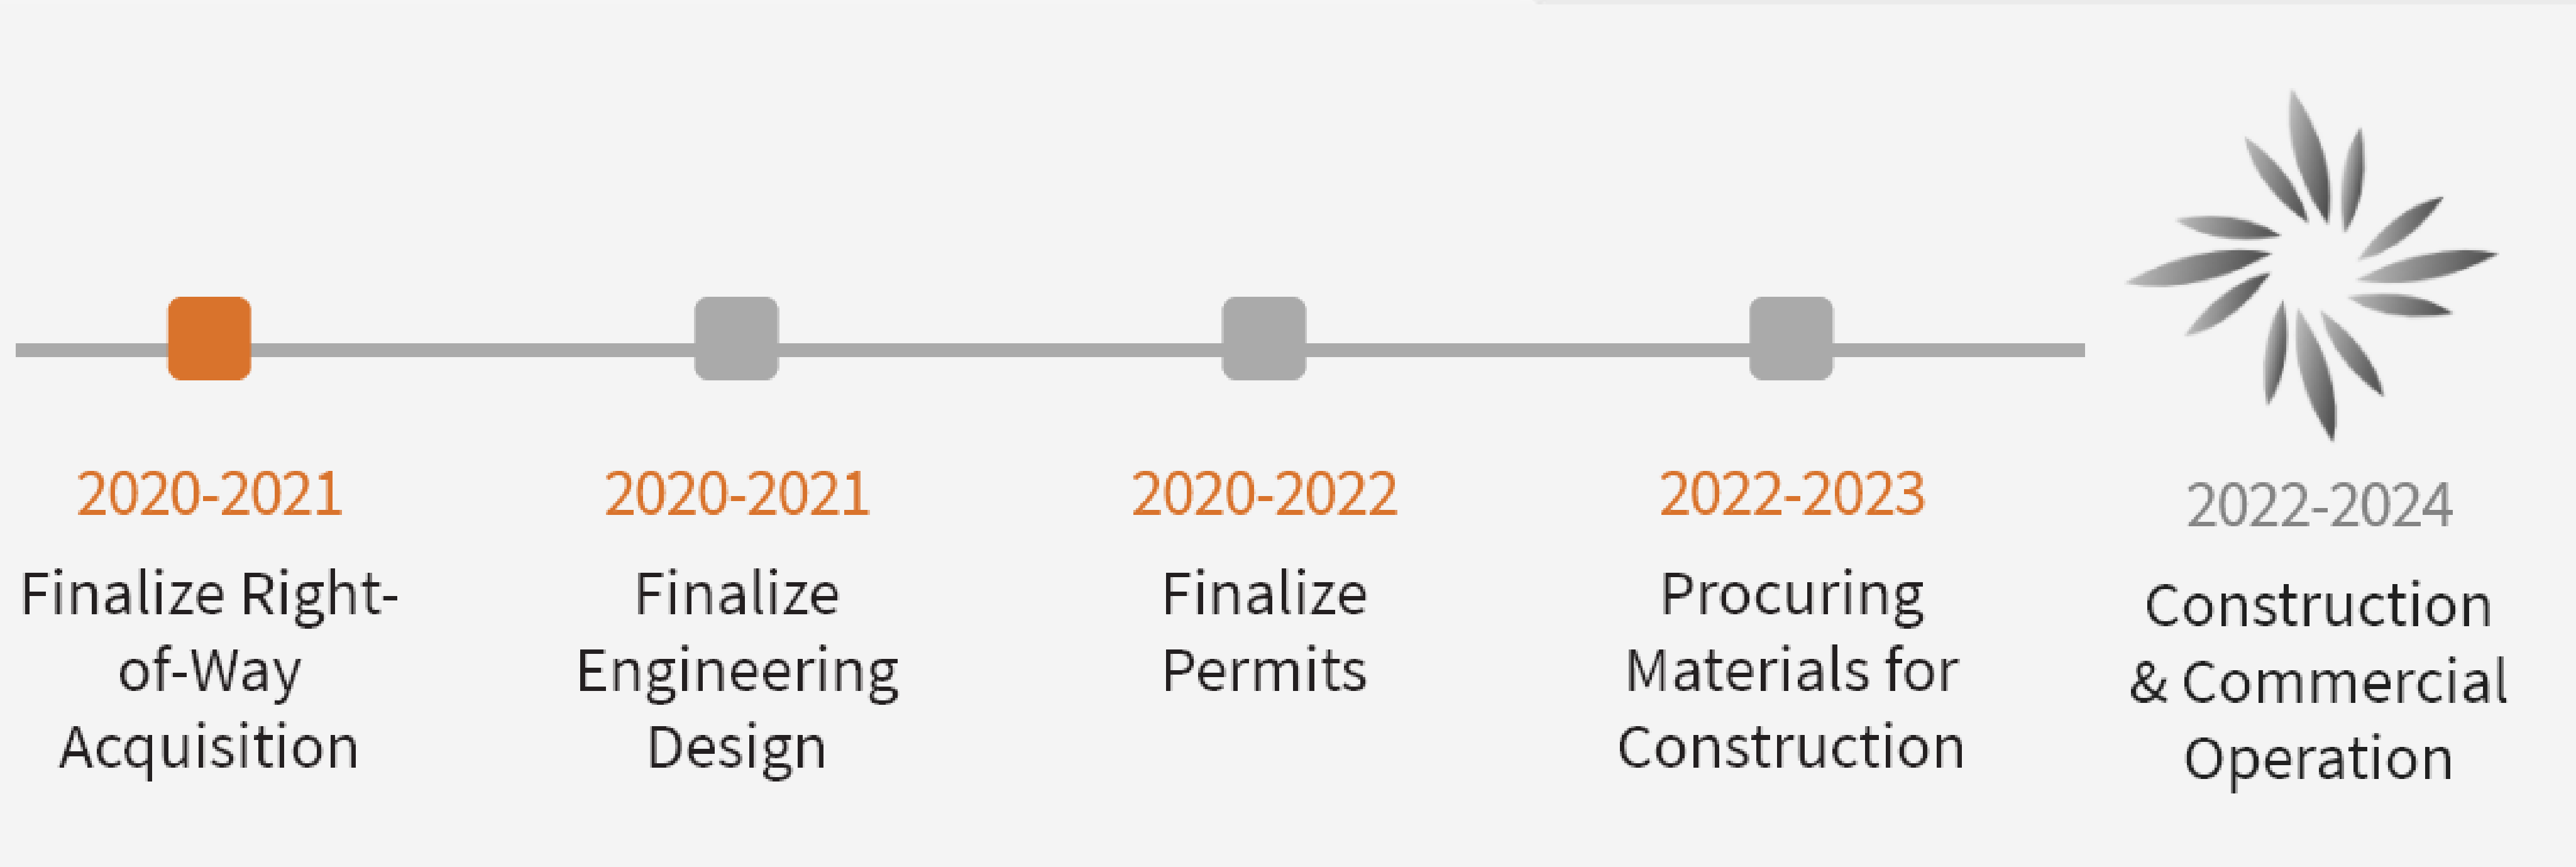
2020-2021
Finalize Right-of-Way Acquisition

2020-2021
Finalize Engineering Design

2020-2022
Finalize Permits

2022-2023
Procuring Materials for Construction

2022-2024
Construction & Commercial Operation